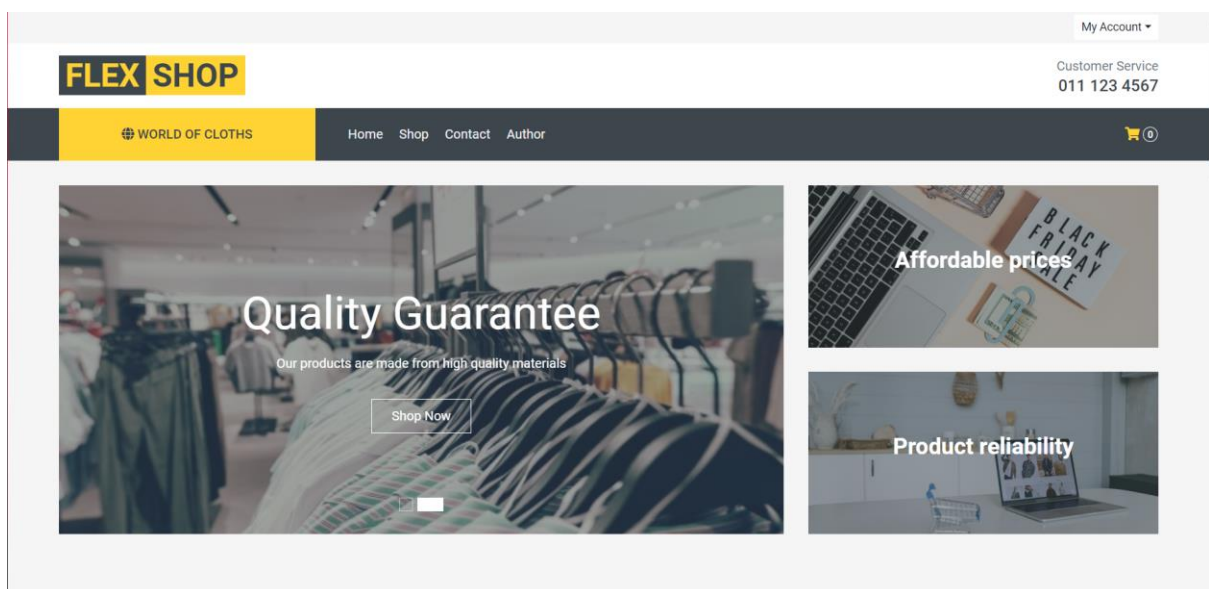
My Account ▾

FLEX SHOP

Customer Service
011 123 4567

WORLD OF CLOTHS

Home Shop Contact Author

0

Quality Guarantee

Our products are made from high quality materials

Shop Now

Affordable prices

BLACK FRIDAY SALE

Product reliability